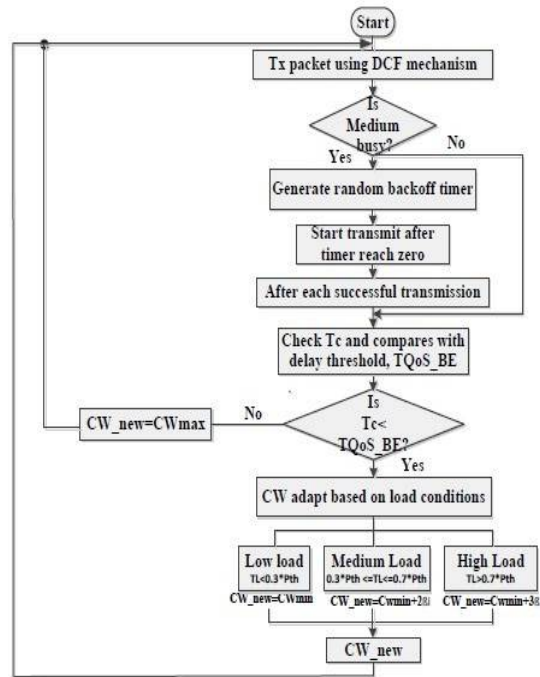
Start

Tx packet using DCF mechanism

Is Medium busy?

Yes

No

Generate random backoff timer

Start transmit after timer reach zero

After each successful transmission

Check Tc and compares with delay threshold, TQoS_BE

CW_new=CWmax

No

Is Tc< TQoS_BE?

Yes

CW adapt based on load conditions

Low load
TL<0.3*Pth
CW_new=CWmin

Medium Load
0.3*Pth <=TL<=0.7*Pth
CW_new=Cwmin+2δ

High Load
TL>0.7*Pth
CW_new=Cwmin+3δ

CW_new